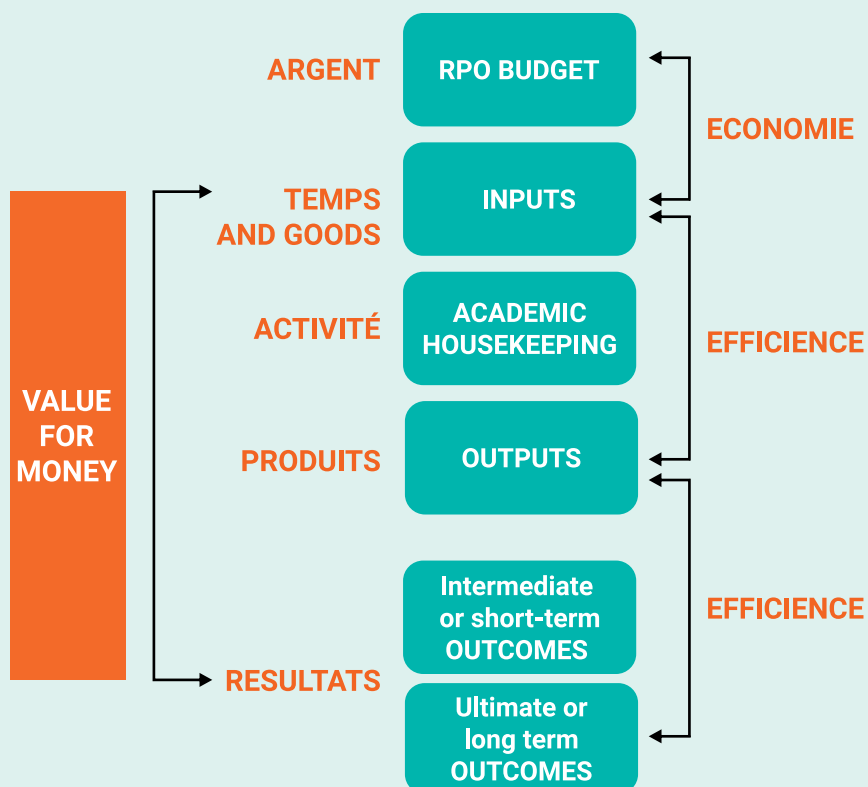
VALUE FOR MONEY

ARGENT
RPO BUDGET

TEMPS AND GOODS
INPUTS

ACTIVITÉ
ACADEMIC HOUSEKEEPING

PRODUITS
OUTPUTS

Intermediate or short-term OUTCOMES

RESULTATS
Ultimate or long term OUTCOMES

ECONOMIE

EFFICIENCE

EFFICIENCE